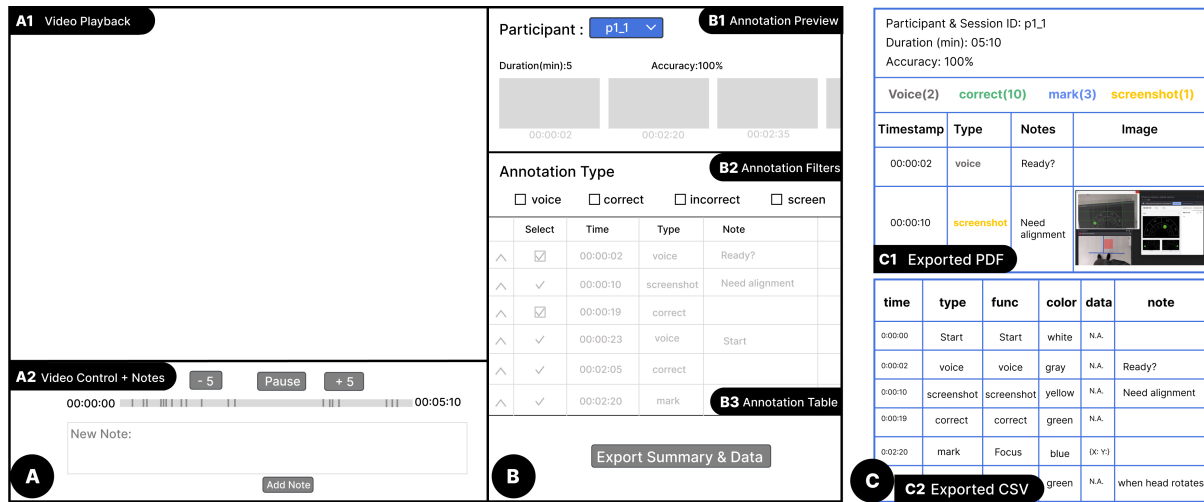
A1 Video Playback

A2 Video Control + Notes

- 5 Pause + 5

00:00:00 00:05:10

New Note:

Add Note

A

Participant : p1_1

B1 Annotation Preview

Duration(min):5 Accuracy:100%

00:00:02 00:02:20 00:02:35

Annotation Type

B2 Annotation Filters

☐ voice ☐ correct ☐ incorrect ☐ screen

| | Select | Time | Type | Note |
|---|---|---|---|---|
| ^ | ☑ | 00:00:02 | voice | Ready? |
| ^ | ✓ | 00:00:10 | screenshot | Need alignment |
| ^ | ☑ | 00:00:19 | correct | |
| ^ | ✓ | 00:00:23 | voice | Start |
| ^ | ✓ | 00:02:05 | correct | |
| ^ | ✓ | 00:02:20 | mark | |

B3 Annotation Table

Export Summary & Data

B

Participant & Session ID: p1_1
Duration (min): 05:10
Accuracy: 100%

Voice(2) correct(10) mark(3) screenshot(1)

| Timestamp | Type | Notes | Image |
|---|---|---|---|
| 00:00:02 | voice | Ready? | |
| 00:00:10 | screenshot | Need alignment | |

C1 Exported PDF

| time | type | func | color | data | note |
|---|---|---|---|---|---|
| 0:00:00 | Start | Start | white | N.A. | |
| 0:00:02 | voice | voice | gray | N.A. | Ready? |
| 0:00:10 | screenshot | screenshot | yellow | N.A. | Need alignment |
| 0:00:19 | correct | correct | green | N.A. | |
| 0:02:20 | mark | Focus | blue | (X: Y:) | |
| | | | green | N.A. | when head rotates |

C

C2 Exported CSV